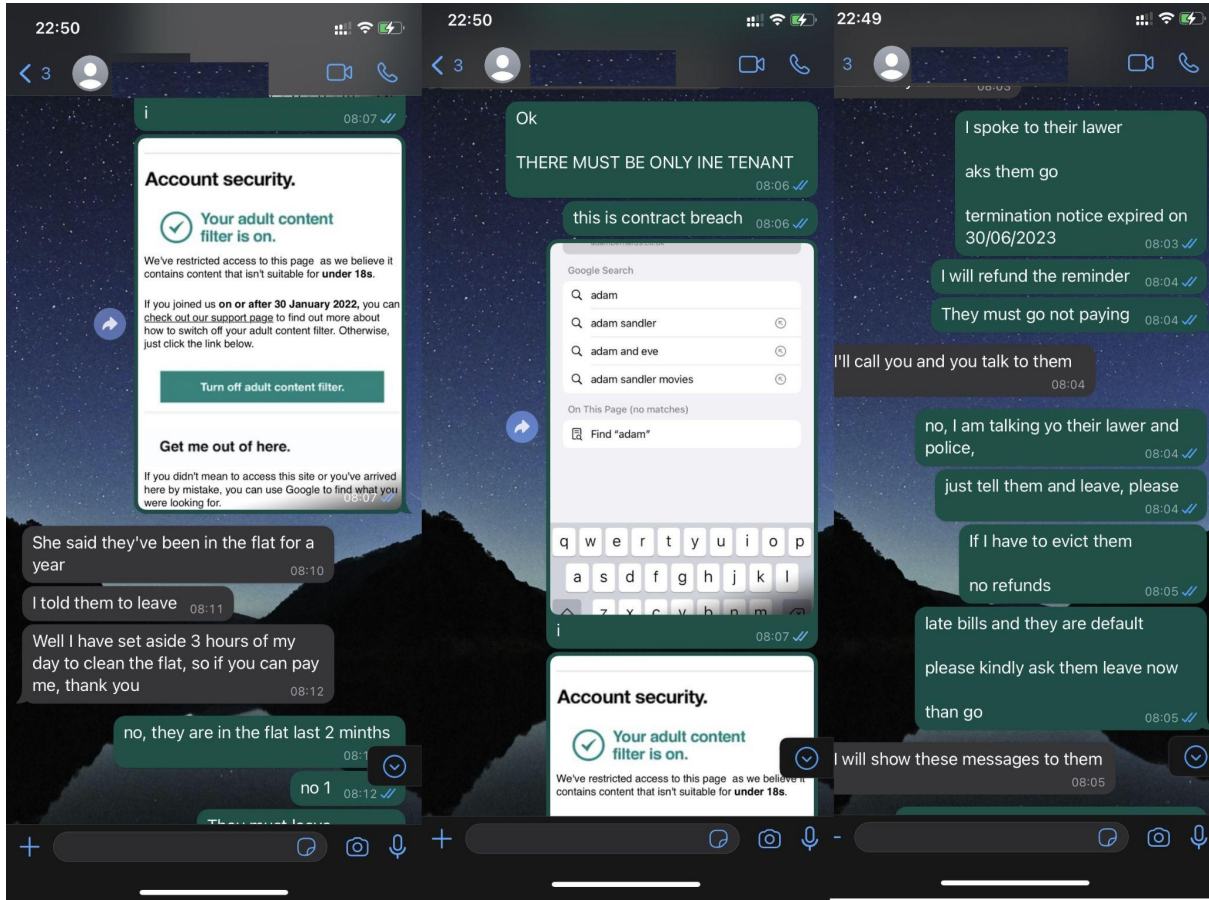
22:50

< 3

i 08:07

Account security.

Your adult content filter is on.

We've restricted access to this page as we believe it contains content that isn't suitable for **under 18s**.

If you joined us **on or after 30 January 2022**, you can check out our support page to find out more about how to switch off your adult content filter. Otherwise, just click the link below.

Turn off adult content filter.

Get me out of here.

If you didn't mean to access this site or you've arrived here by mistake, you can use Google to find what you were looking for. 08:07

She said they've been in the flat for a year 08:10

I told them to leave 08:11

Well I have set aside 3 hours of my day to clean the flat, so if you can pay me, thank you 08:12

no, they are in the flat last 2 mints 08:1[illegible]

no 1 08:12

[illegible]

22:50

< 3

Ok

THERE MUST BE ONLY INE TENANT 08:06

this is contract breach 08:06

Google Search

adam

adam sandler

adam and eve

adam sandler movies

On This Page (no matches)

Find "adam"

q w e r t y u i o p

a s d f g h j k l

z x c v b n m

i 08:07

Account security.

Your adult content filter is on.

We've restricted access to this page as we believe it contains content that isn't suitable for **under 18s**.

22:49

3

I spoke to their lawer

aks them go

termination notice expired on 30/06/2023 08:03

I will refund the reminder 08:04

They must go not paying 08:04

I'll call you and you talk to them 08:04

no, I am talking yo their lawer and police, 08:04

just tell them and leave, please 08:04

If I have to evict them

no refunds 08:05

late bills and they are default

please kindly ask them leave now

than go 08:05

I will show these messages to them 08:05